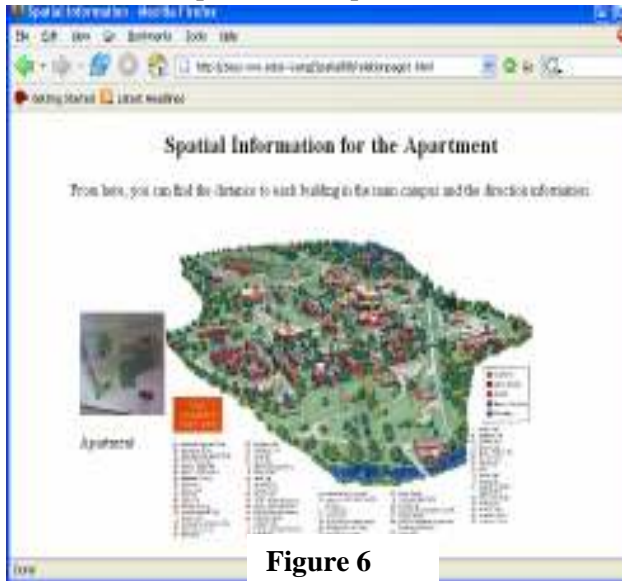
Spatial Information - Mozilla Firefox

File Edit View Go Bookmarks Tools Help

http://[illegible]

Go

Getting Started Latest Headlines

Spatial Information for the Apartment

From here, you can find the distance to each building in the main campus and the direction information.

Apartment

Done

Figure 6